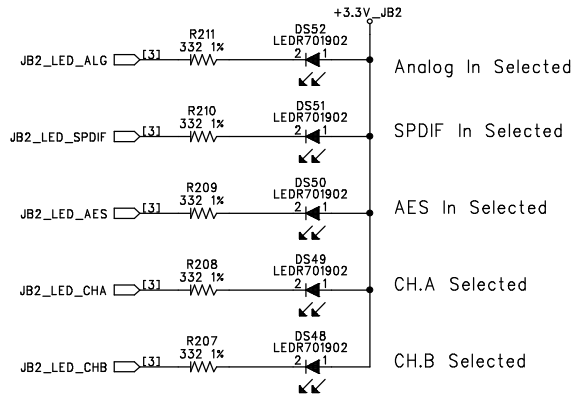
+3.3V_JB2

JB2_LED_ALG [3] R211 332 1% DS52 LEDR701902 2 1 Analog In Selected

JB2_LED_SPDIF [3] R210 332 1% DS51 LEDR701902 2 1 SPDIF In Selected

JB2_LED_AES [3] R209 332 1% DS50 LEDR701902 2 1 AES In Selected

JB2_LED_CHA [3] R208 332 1% DS49 LEDR701902 2 1 CH.A Selected

JB2_LED_CHB [3] R207 332 1% DS48 LEDR701902 2 1 CH.B Selected